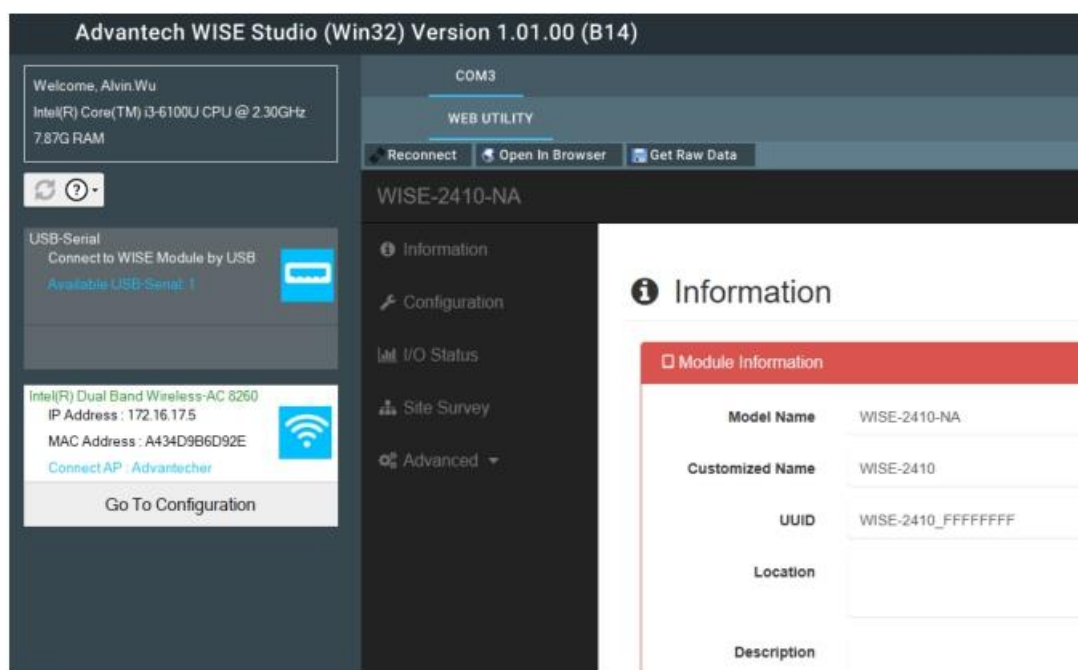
Advantech WISE Studio (Win32) Version 1.01.00 (B14)

Welcome, Alvin.Wu
Intel(R) Core(TM) i3-6100U CPU @ 2.30GHz
7.87G RAM

USB-Serial
Connect to WISE Module by USB
Available USB-Serial: 1

Intel(R) Dual Band Wireless-AC 8260
IP Address : 172.16.17.5
MAC Address : A434D9B6D92E
Connect AP : Advantecher

Go To Configuration

COM3

WEB UTILITY

Reconnect
Open In Browser
Get Raw Data

WISE-2410-NA

Information
Configuration
I/O Status
Site Survey
Advanced

Information

Module Information

| | |
|---|---|
| Model Name | WISE-2410-NA |
| Customized Name | WISE-2410 |
| UUID | WISE-2410_FFFFFFFF |
| Location | |
| Description | |